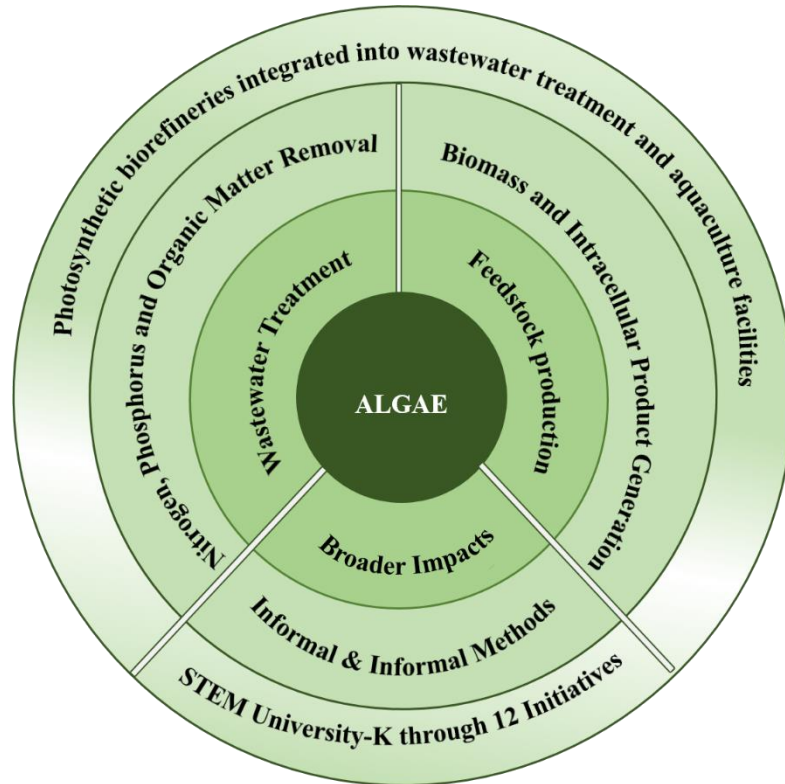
Photosynthetic biorefineries integrated into wastewater treatment and aquaculture facilities

Nitrogen, Phosphorus and Organic Matter Removal

Biomass and Intracellular Product Generation

Wastewater Treatment

Feedstock production

ALGAE

Broader Impacts

Informal & Informal Methods

STEM University-K through 12 Initiatives